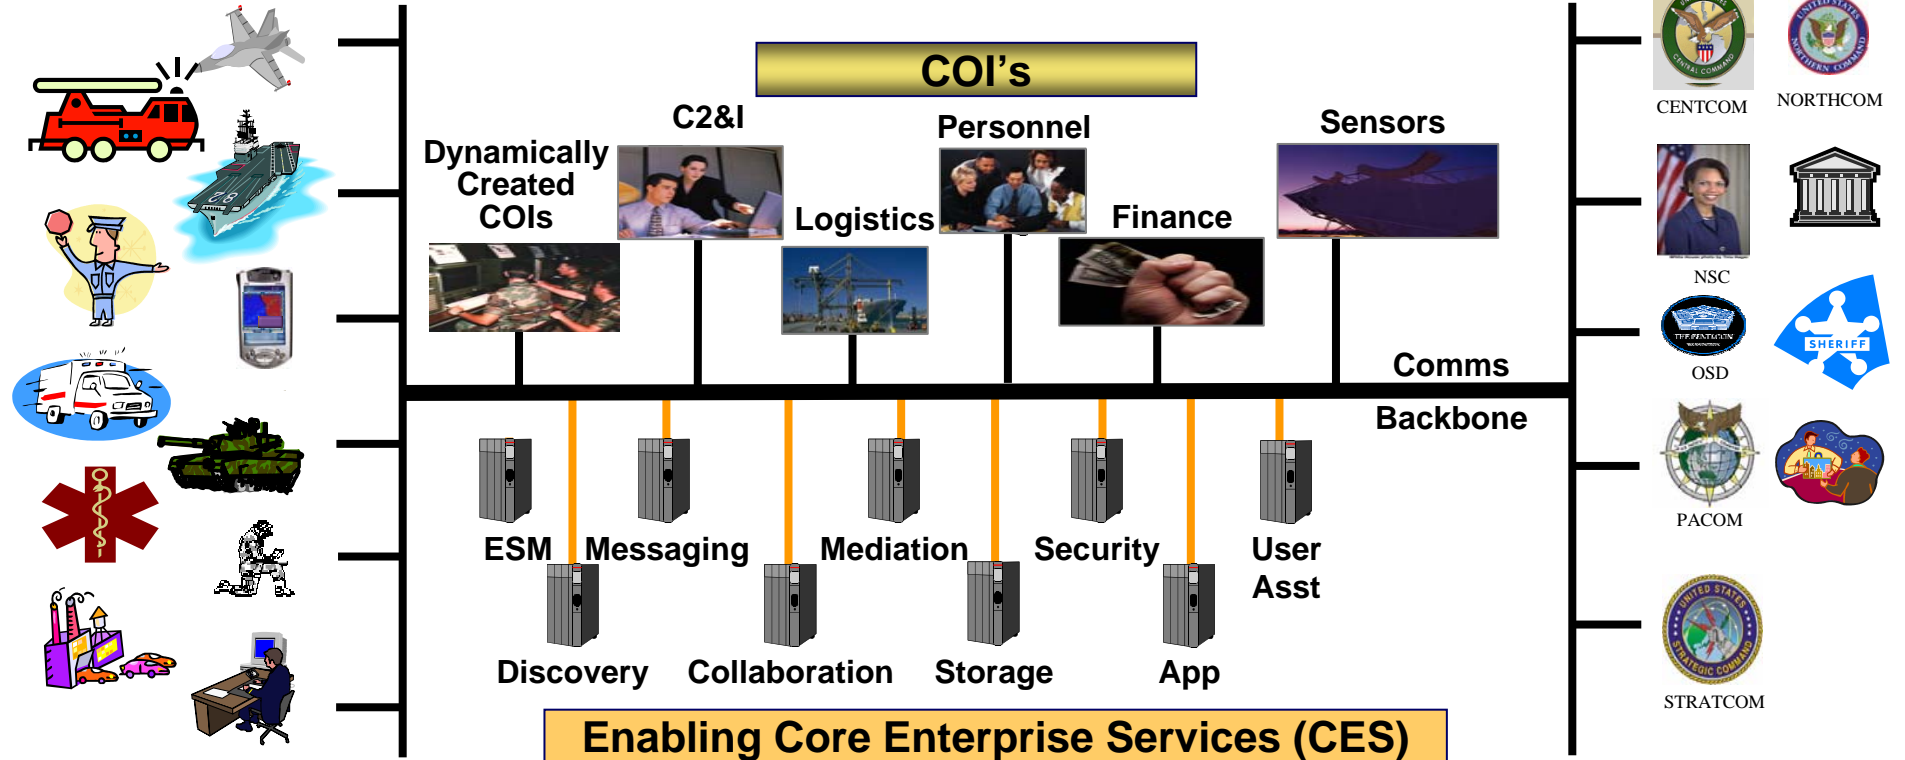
COI's

Dynamically Created COIs

C2&I

Logistics

Personnel

Finance

Sensors

Comms

Backbone

ESM

Messaging

Mediation

Security

User Asst

Discovery

Collaboration

Storage

App

Enabling Core Enterprise Services (CES)

CENTCOM

NORTHCOM

NSC

OSD

SHERIFF

PACOM

STRATCOM